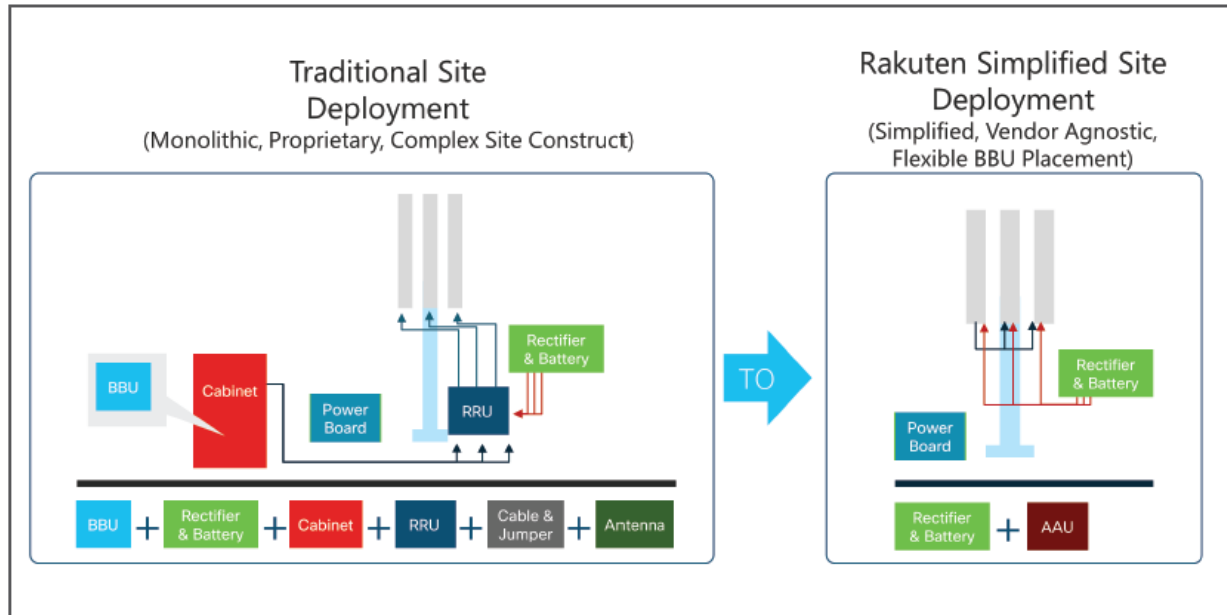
Traditional Site Deployment
(Monolithic, Proprietary, Complex Site Construct)

BBU

Cabinet

Power Board

RRU

Rectifier & Battery

BBU + Rectifier & Battery + Cabinet + RRU + Cable & Jumper + Antenna

TO

Rakuten Simplified Site Deployment
(Simplified, Vendor Agnostic, Flexible BBU Placement)

Rectifier & Battery

Power Board

Rectifier & Battery + AAU